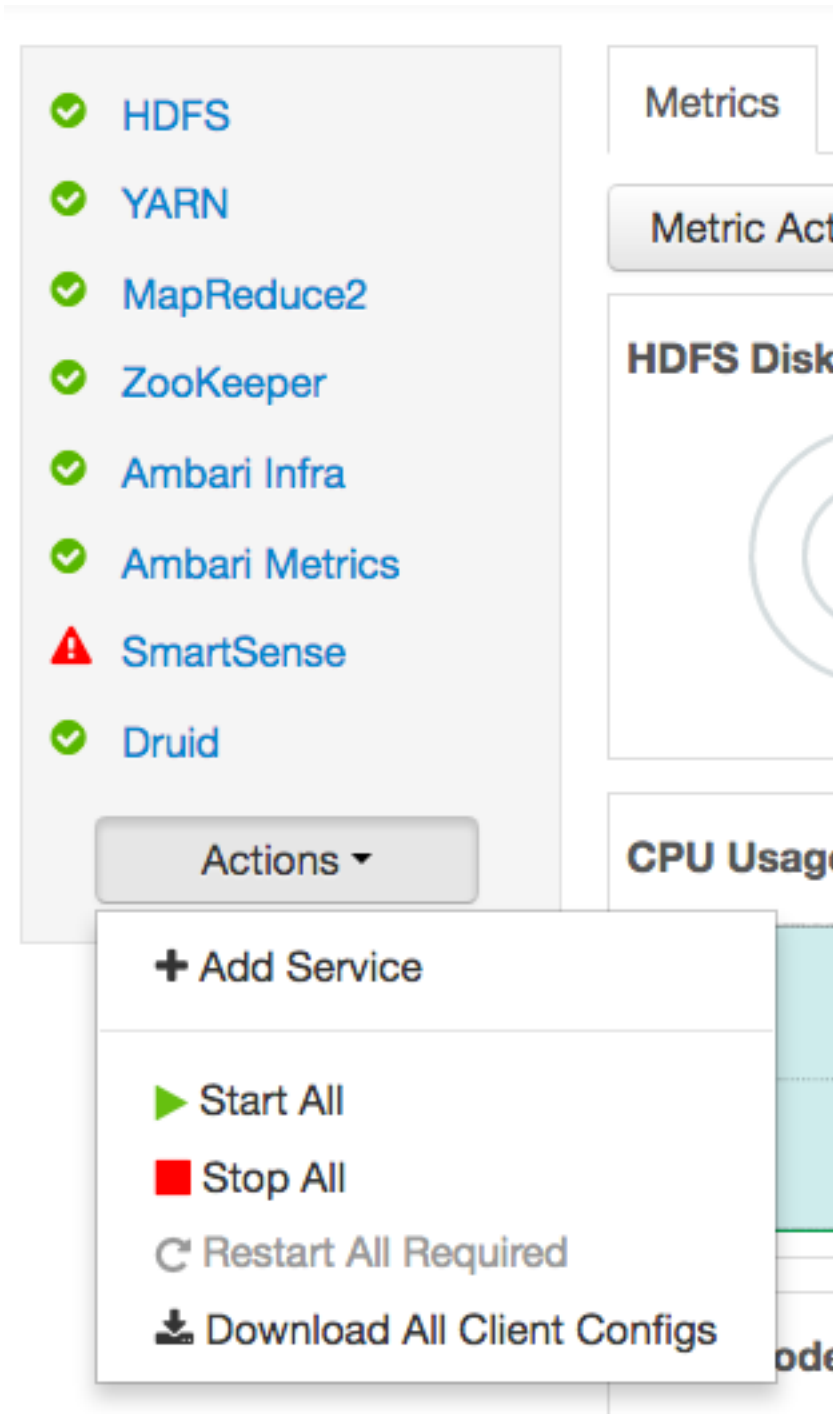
HDFS
YARN
MapReduce2
ZooKeeper
Ambari Infra
Ambari Metrics
SmartSense
Druid

Actions

+ Add Service

Start All
Stop All
Restart All Required
Download All Client Configs

Metrics

Metric Act

HDFS Disk

CPU Usag

ode